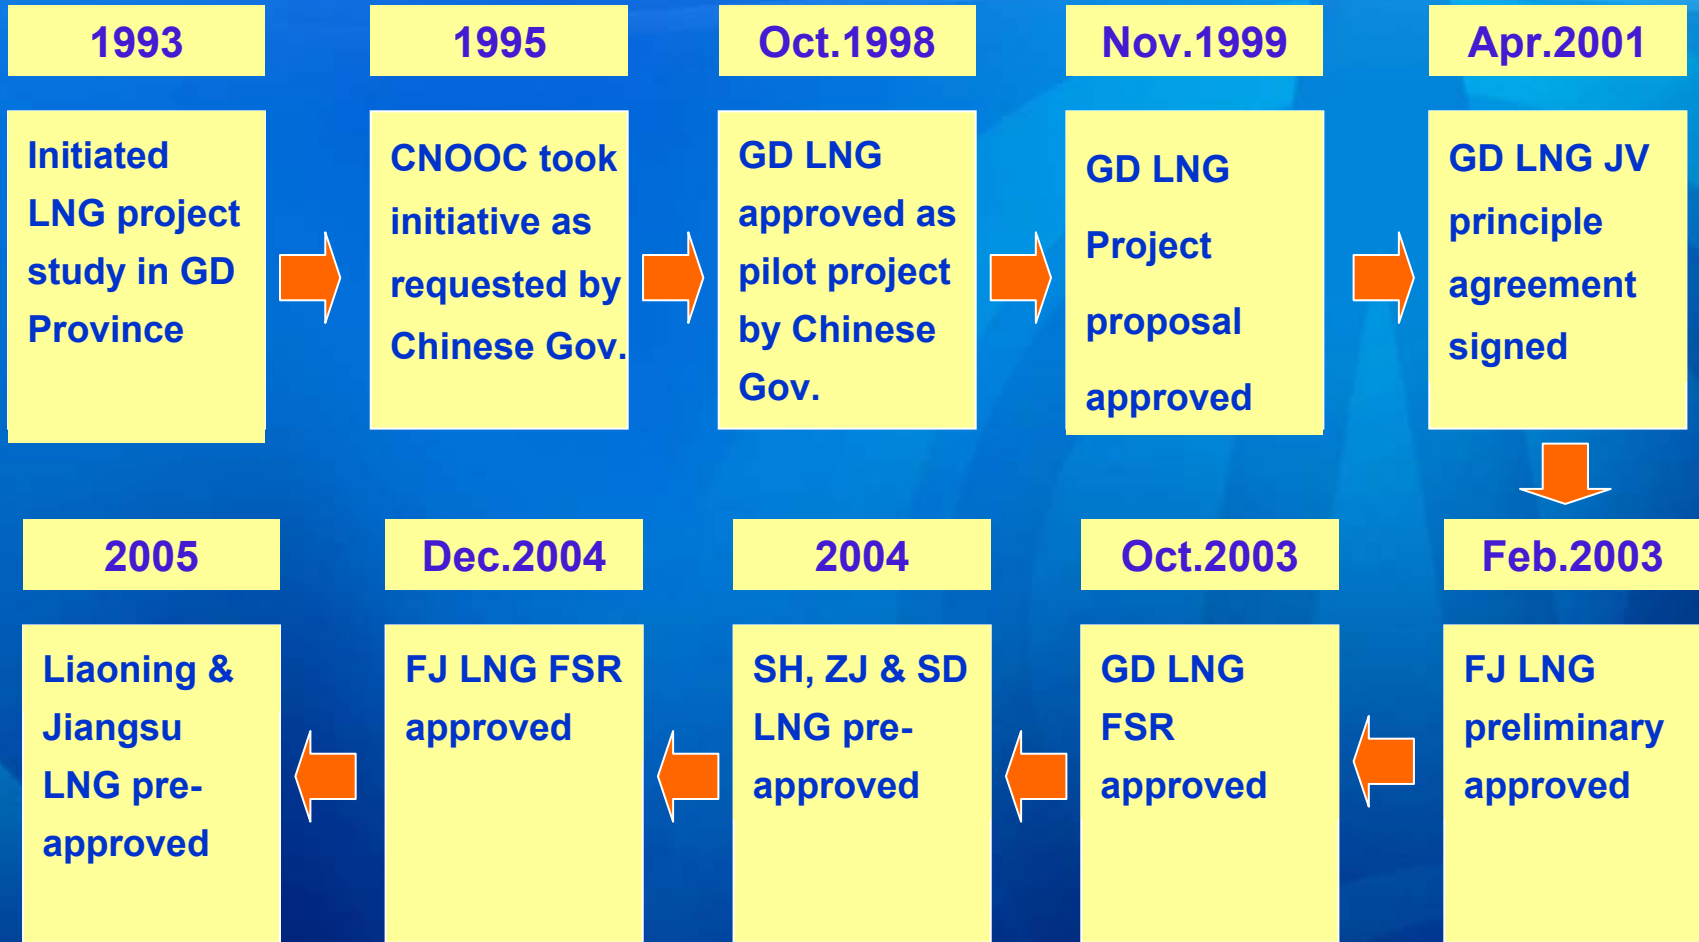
1993

Initiated LNG project study in GD Province

1995

CNOOC took initiative as requested by Chinese Gov.

Oct.1998

GD LNG approved as pilot project by Chinese Gov.

Nov.1999

GD LNG Project proposal approved

Apr.2001

GD LNG JV principle agreement signed

Feb.2003

FJ LNG preliminary approved

Oct.2003

GD LNG FSR approved

2004

SH, ZJ & SD LNG pre-approved

Dec.2004

FJ LNG FSR approved

2005

Liaoning & Jiangsu LNG pre-approved